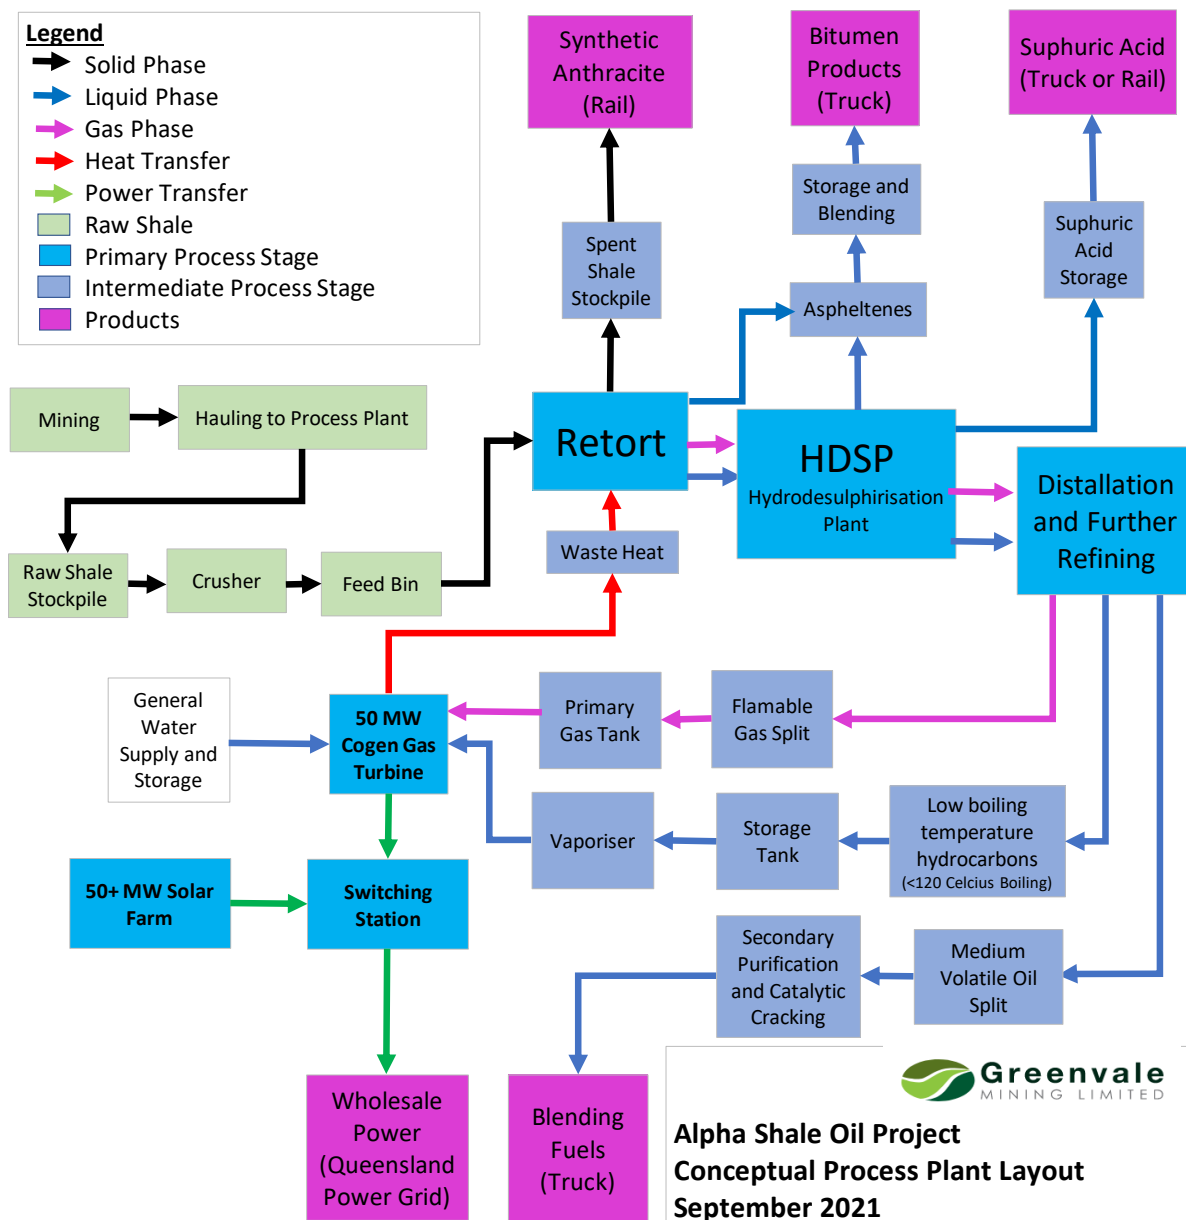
Legend
Solid Phase
Liquid Phase
Gas Phase
Heat Transfer
Power Transfer
Raw Shale
Primary Process Stage
Intermediate Process Stage
Products

Synthetic Anthracite (Rail)

Bitumen Products (Truck)

Suphuric Acid (Truck or Rail)

Storage and Blending

Suphuric Acid Storage

Spent Shale Stockpile

Aspheltenes

Mining

Hauling to Process Plant

Retort

HDSP
Hydrodesulphirisation Plant

Distallation and Further Refining

Raw Shale Stockpile

Crusher

Feed Bin

Waste Heat

General Water Supply and Storage

50 MW Cogen Gas Turbine

Primary Gas Tank

Flamable Gas Split

Vaporiser

Storage Tank

Low boiling temperature hydrocarbons (<120 Celcius Boiling)

50+ MW Solar Farm

Switching Station

Secondary Purification and Catalytic Cracking

Medium Volatile Oil Split

Wholesale Power (Queensland Power Grid)

Blending Fuels (Truck)

Greenvale
MINING LIMITED

Alpha Shale Oil Project
Conceptual Process Plant Layout
September 2021